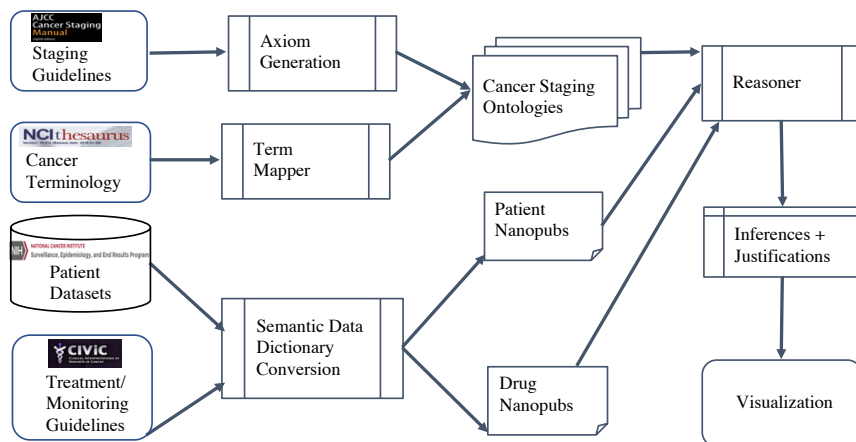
AJCC Cancer Staging Manual

Staging Guidelines

Axiom Generation

Cancer Staging Ontologies

Reasoner

NCI thesaurus

Cancer Terminology

Term Mapper

Patient Nanopubs

Inferences + Justifications

NATIONAL CANCER INSTITUTE
Surveillance, Epidemiology, and End Results Program

Patient Datasets

Semantic Data Dictionary Conversion

CIViC

Treatment/ Monitoring Guidelines

Drug Nanopubs

Visualization